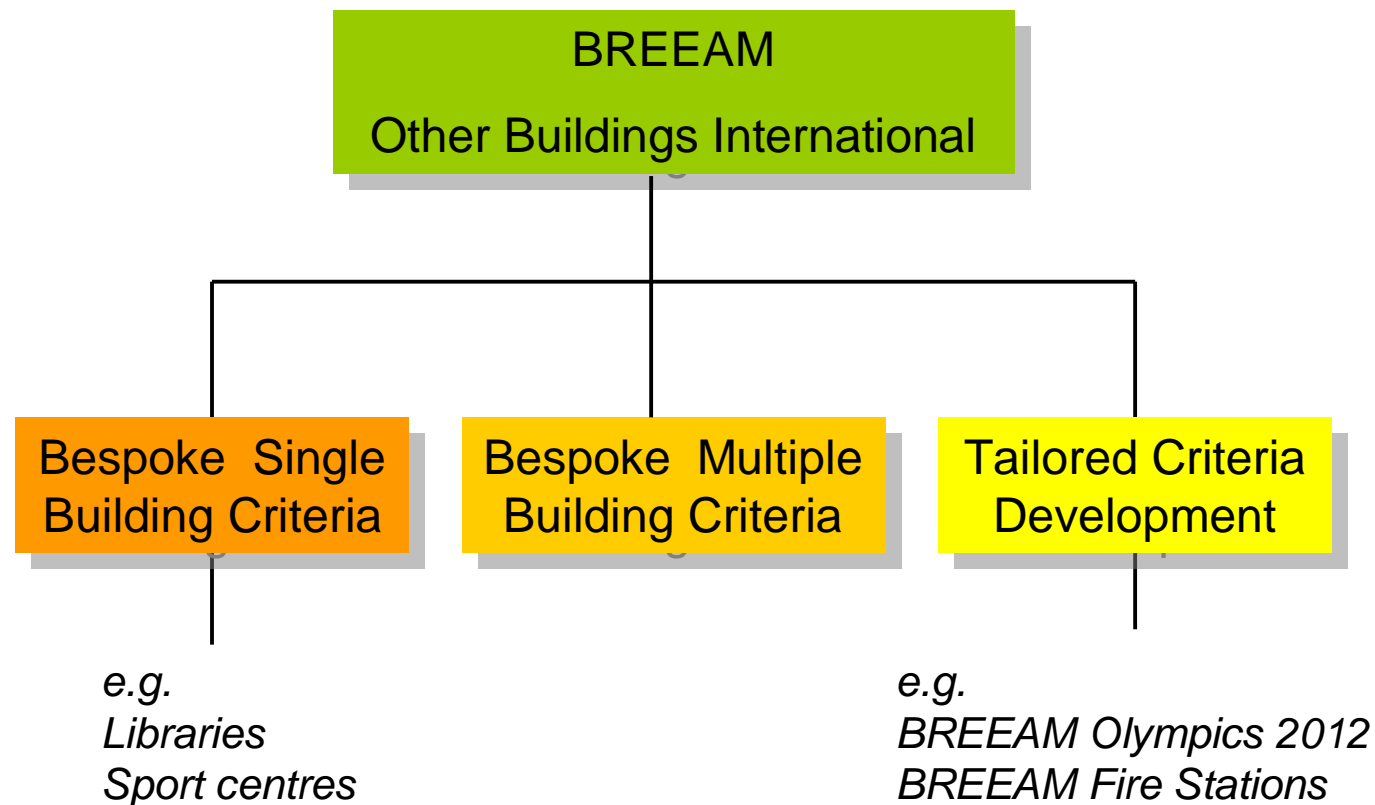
BREEAM
Other Buildings International

Bespoke Single Building Criteria

Bespoke Multiple Building Criteria

Tailored Criteria Development

e.g.
Libraries
Sport centres

e.g.
BREEAM Olympics 2012
BREEAM Fire Stations